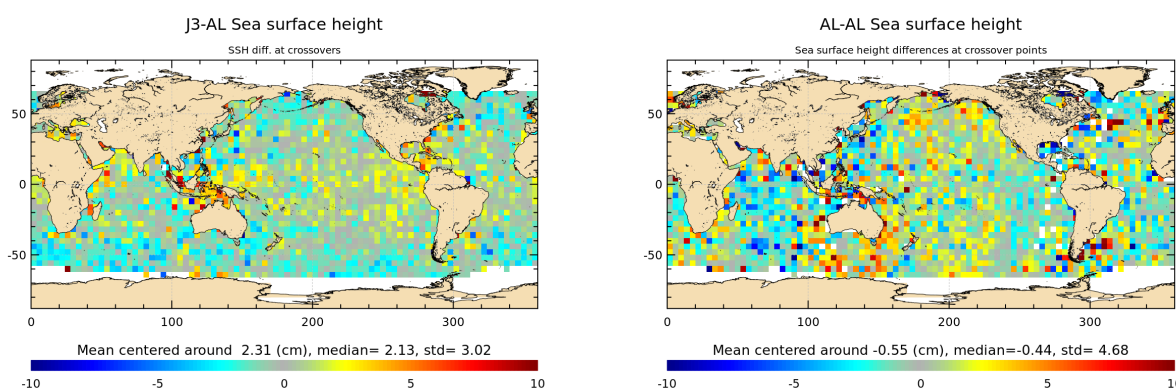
J3-AL Sea surface height

SSH diff. at crossovers

50
0
-50

0 100 200 300

Mean centered around 2.31 (cm), median= 2.13, std= 3.02

-10 -5 0 5 10

AL-AL Sea surface height

Sea surface height differences at crossover points

50
0
-50

0 100 200 300

Mean centered around -0.55 (cm), median=-0.44, std= 4.68

-10 -5 0 5 10